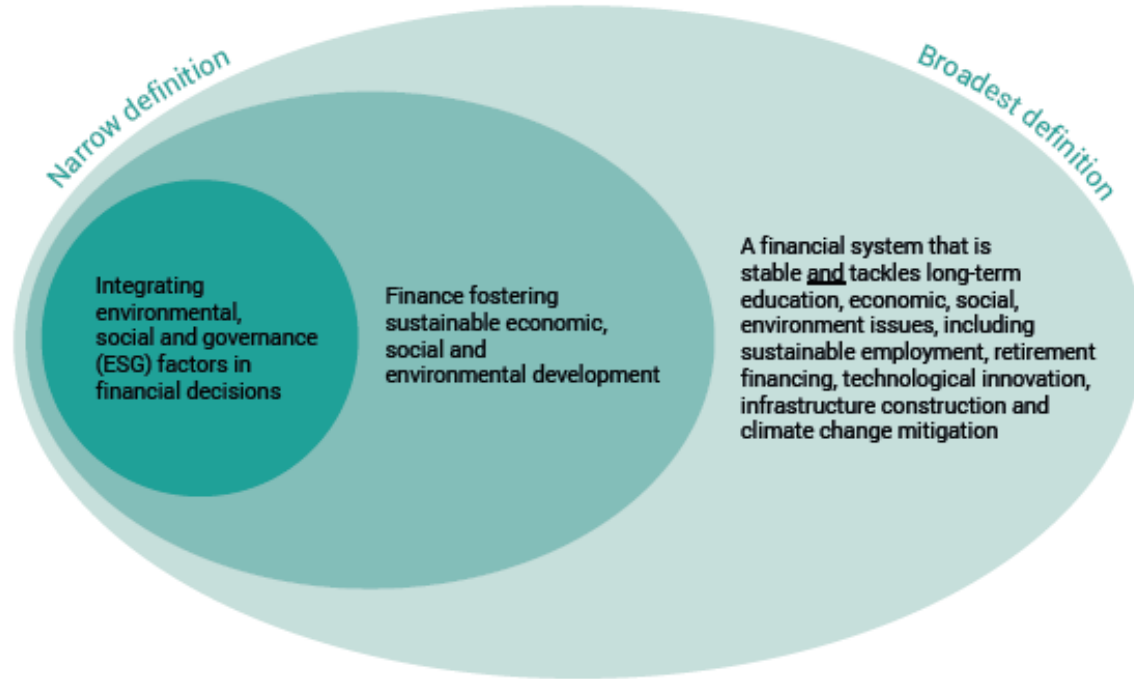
Narrow definition

Broadest definition

Integrating environmental, social and governance (ESG) factors in financial decisions

Finance fostering sustainable economic, social and environmental development

A financial system that is stable and tackles long-term education, economic, social, environment issues, including sustainable employment, retirement financing, technological innovation, infrastructure construction and climate change mitigation